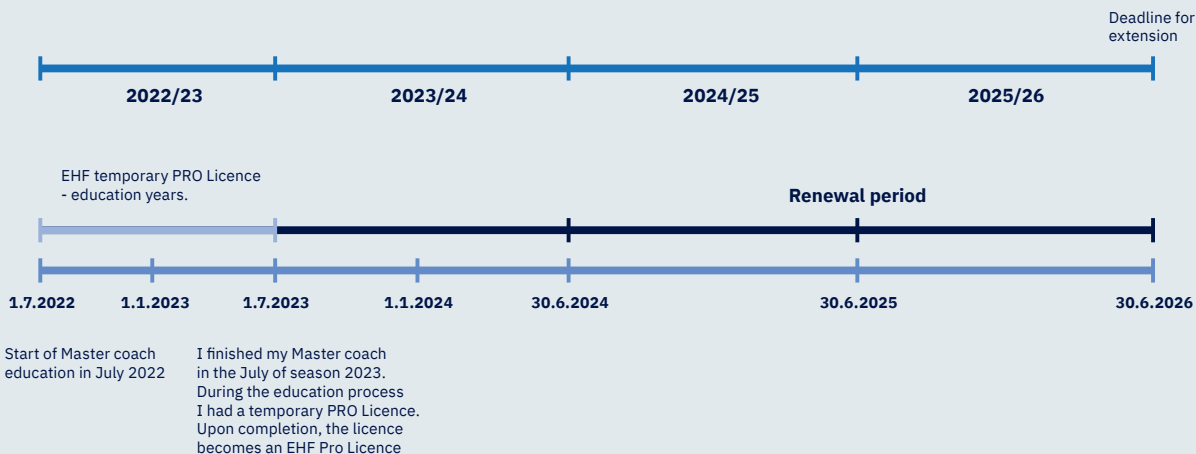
Deadline for extension

2022/23
2023/24
2024/25
2025/26

EHF temporary PRO Licence - education years.

Renewal period

1.7.2022
1.1.2023
1.7.2023
1.1.2024
30.6.2024
30.6.2025
30.6.2026

Start of Master coach education in July 2022

I finished my Master coach in the July of season 2023. During the education process I had a temporary PRO Licence. Upon completion, the licence becomes an EHF Pro Licence